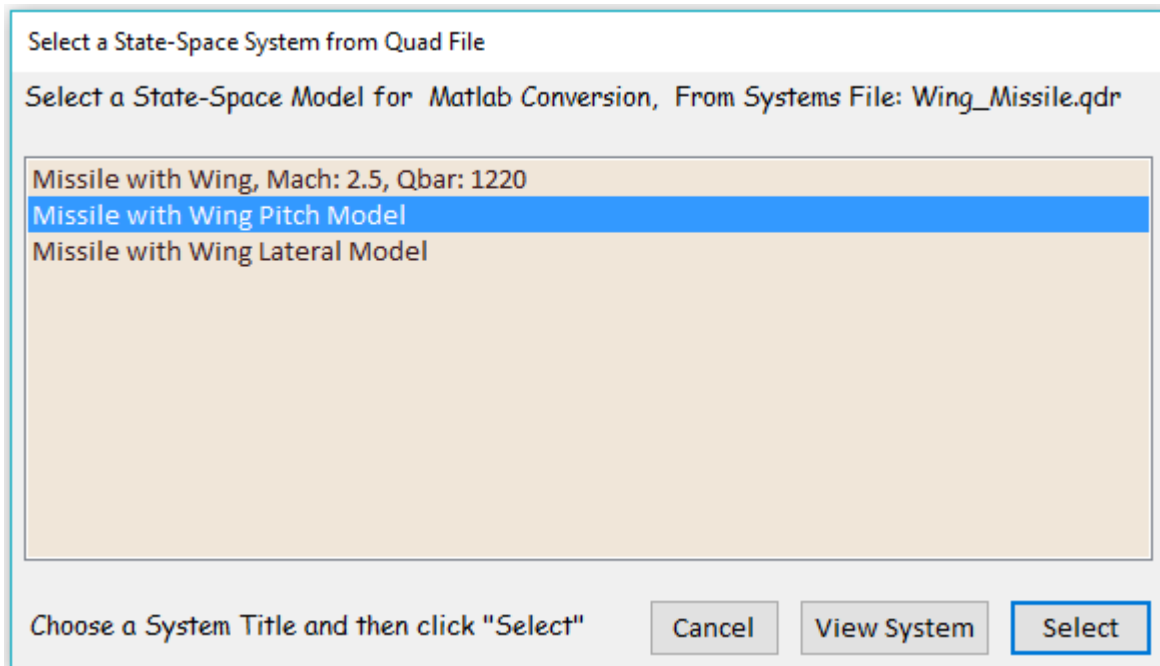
Select a State-Space System from Quad File

Select a State-Space Model for Matlab Conversion, From Systems File: Wing_Missile.qdr

Missile with Wing, Mach: 2.5, Qbar: 1220
Missile with Wing Pitch Model
Missile with Wing Lateral Model

Choose a System Title and then click "Select"

Cancel

View System

Select